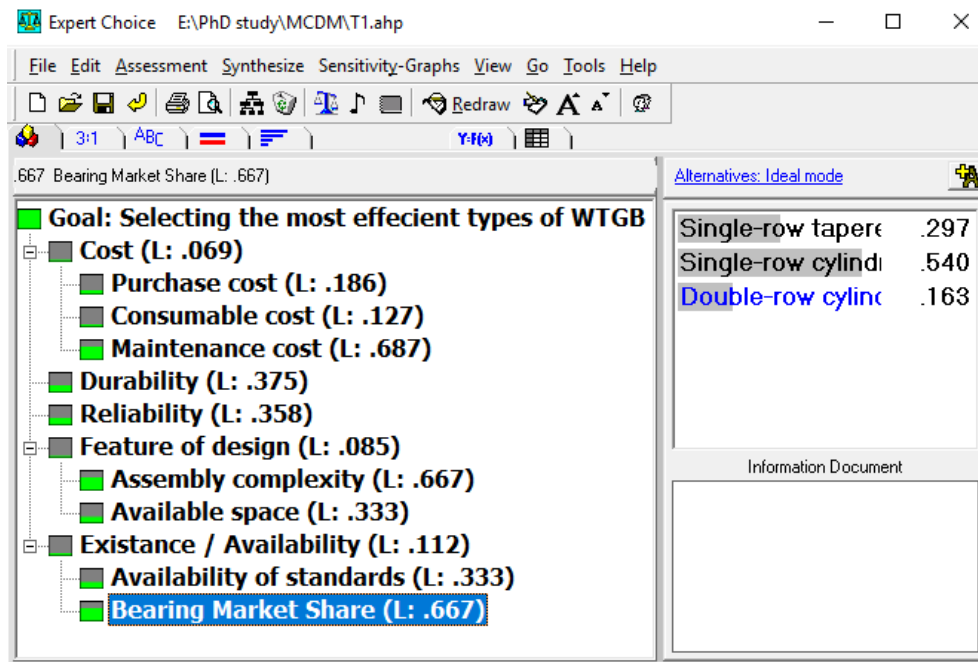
Expert Choice E:\PhD study\MCDM\T1.ahp

File Edit Assessment Synthesize Sensitivity-Graphs View Go Tools Help

Redraw

3:1 ABC Y=F(x)

.667 Bearing Market Share (L: .667)

Goal: Selecting the most effecient types of WTGB
Cost (L: .069)
Purchase cost (L: .186)
Consumable cost (L: .127)
Maintenance cost (L: .687)
Durability (L: .375)
Reliability (L: .358)
Feature of design (L: .085)
Assembly complexity (L: .667)
Available space (L: .333)
Existance / Availability (L: .112)
Availability of standards (L: .333)
Bearing Market Share (L: .667)

Alternatives: Ideal mode

| Single-row tapere | .297 |
|---|---|
| Single-row cylindı | .540 |
| Double-row cylinc | .163 |

Information Document